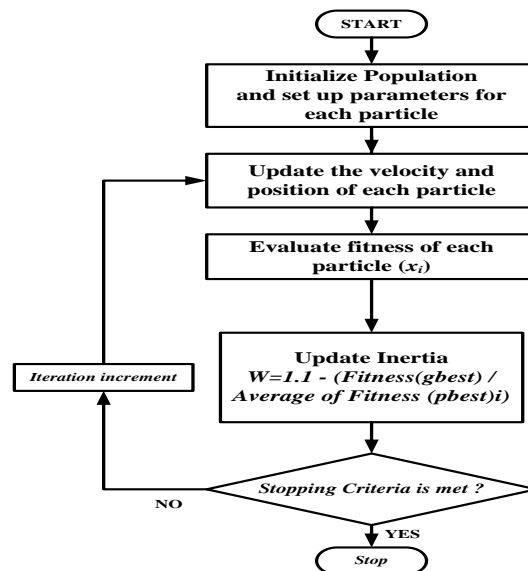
START

Initialize Population and set up parameters for each particle

Update the velocity and position of each particle

Evaluate fitness of each particle ($x_i$)

Update Inertia
W=1.1 - (Fitness(gbest) / Average of Fitness (pbest)i)

Iteration increment

Stopping Criteria is met ?

NO

YES

Stop